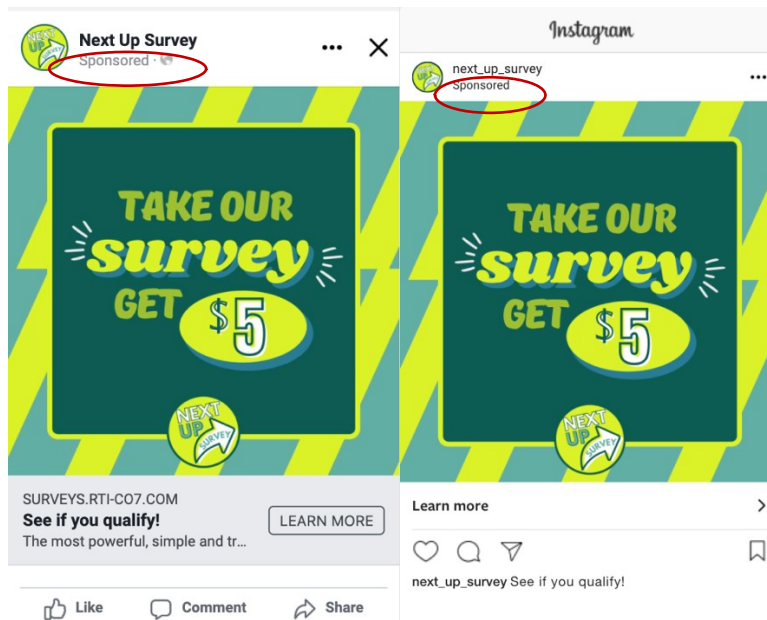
NEXT UP SURVEY

Next Up Survey
Sponsored ·

TAKE OUR survey GET $5

NEXT UP SURVEY

SURVEYS.RTI-CO7.COM
See if you qualify!
The most powerful, simple and tr...

LEARN MORE

Like Comment Share

Instagram

NEXT UP SURVEY

next_up_survey
Sponsored

TAKE OUR survey GET $5

NEXT UP SURVEY

Learn more

next_up_survey See if you qualify!